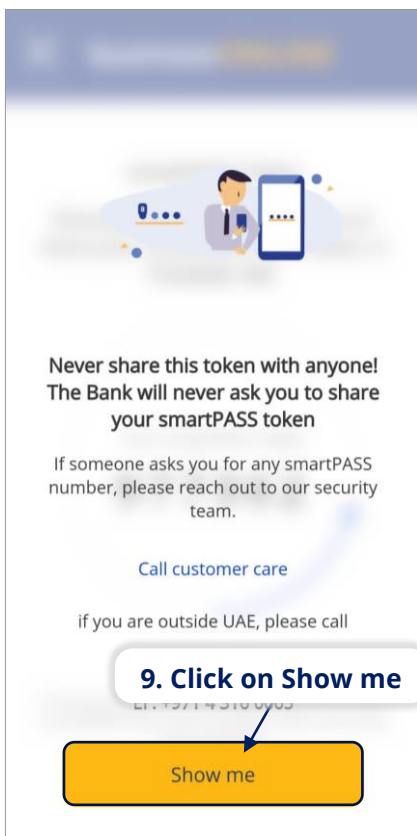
Never share this token with anyone! The Bank will never ask you to share your smartPASS token

If someone asks you for any smartPASS number, please reach out to our security team.

Call customer care

if you are outside UAE, please call

9. Click on Show me

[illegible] +971 4 316 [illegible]

Show me